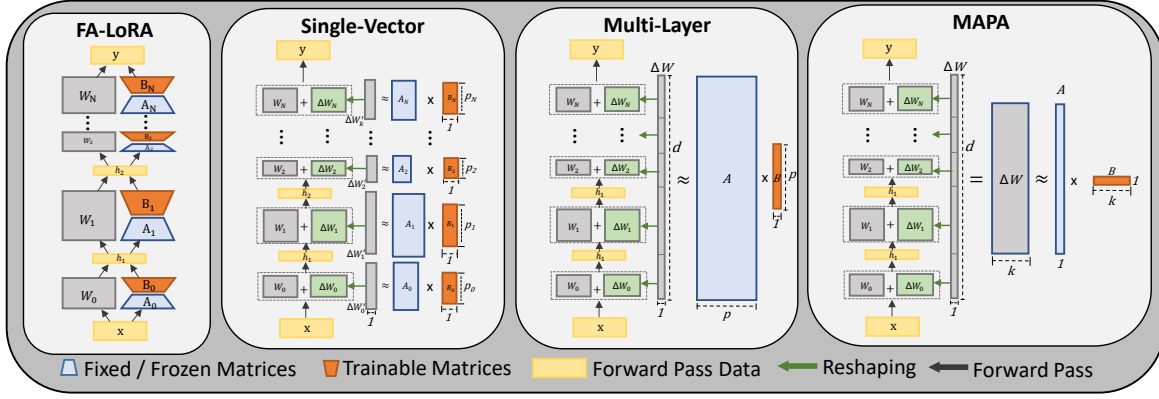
FA-LoRA

y

$W_N$ $B_N$ $A_N$

⋮

$W_k$ $B_k$ $A_k$

$h_2$

$W_1$ $B_1$ $A_1$

$h_1$

$W_0$ $B_0$ $A_0$

x

Single-Vector

y

$W_N$ + $\Delta W_N$ ≈ $A_N$ x $B_N$ $p_N$

$\Delta W_k'$ 1

⋮ ⋮ ⋮ ⋮ ⋮

$W_2$ + $\Delta W_2$ ≈ $A_2$ x $B_2$ $p_2$

$\Delta W_2'$ 1

$h_2$

$W_1$ + $\Delta W_1$ ≈ $A_1$ x $B_1$ $p_1$

$\Delta W_1'$ 1

$h_1$

$W_0$ + $\Delta W_0$ ≈ $A_0$ x $B_0$ $p_0$

$\Delta W_0'$ 1 1

x

Multi-Layer

y

$\Delta W$

$W_N$ + $\Delta W_N$

⋮ ⋮

$W_2$ + $\Delta W_2$

$h_1$

$W_1$ + $\Delta W_1$

$h_1$

$W_0$ + $\Delta W_0$

x

d

≈ $A$ x $B$ p

1

1

p

MAPA

y

$\Delta W$

$W_N$ + $\Delta W_N$

⋮ ⋮

$W_2$ + $\Delta W_2$

$h_1$

$W_1$ + $\Delta W_1$

$h_1$

$W_0$ + $\Delta W_0$

x

d

1

= $\Delta W$ ≈ $A$ x $B$ 1

k

k

1

Fixed / Frozen Matrices Trainable Matrices Forward Pass Data Reshaping Forward Pass